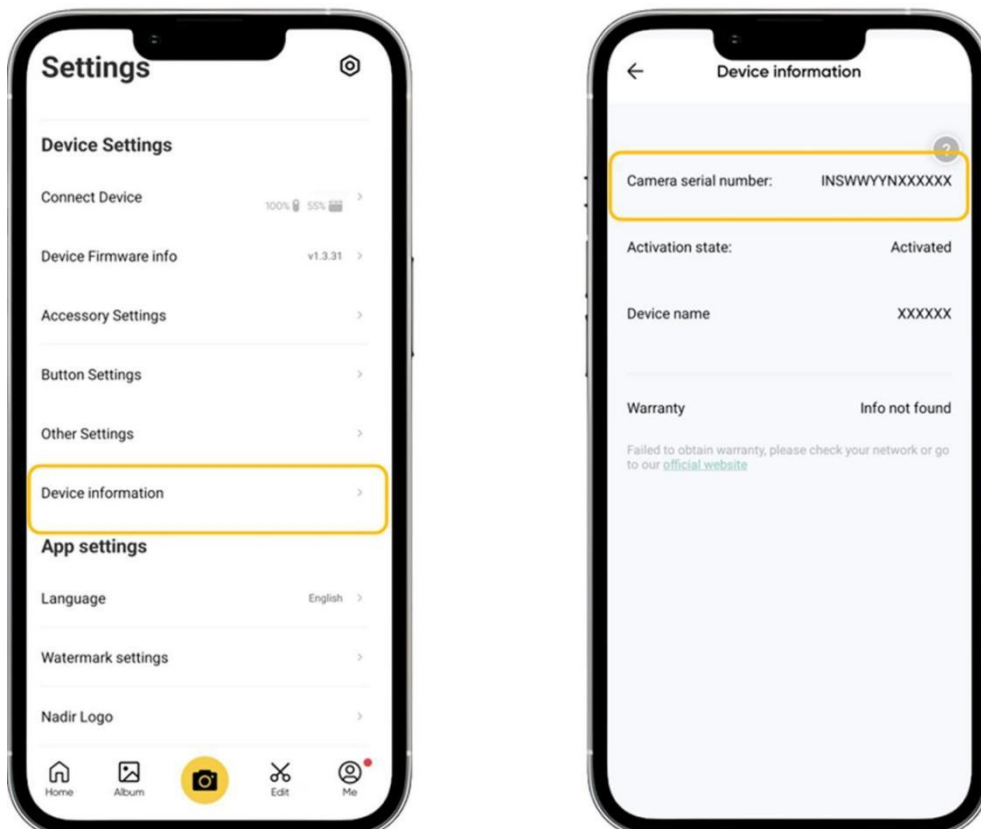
Settings

Device Settings

Connect Device 100% 55% >

Device Firmware info v1.3.31 >

Accessory Settings >

Button Settings >

Other Settings >

Device information >

App settings

Language English >

Watermark settings >

Nadir Logo >

Home Album Edit Me

← Device information

?

Camera serial number: INSWWYYNXXXXXX

Activation state: Activated

Device name XXXXXX

Warranty Info not found

Failed to obtain warranty, please check your network or go to our official website